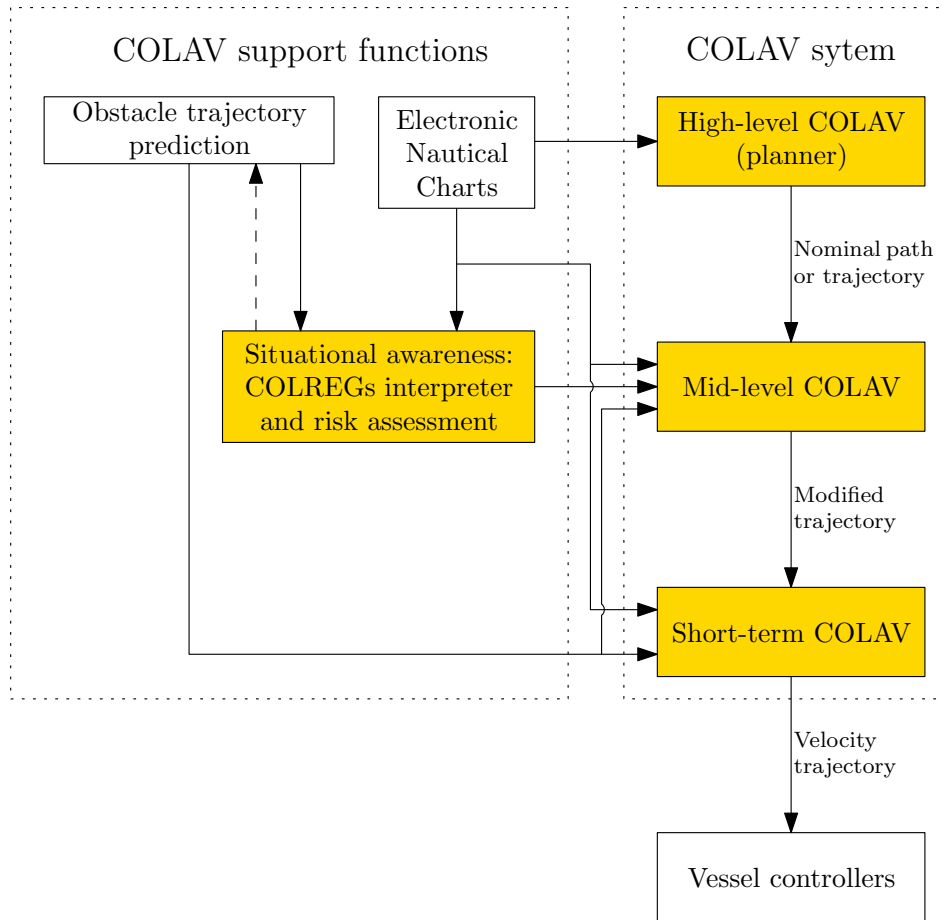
COLAV support functions

COLAV sytem

Obstacle trajectory prediction

Electronic Nautical Charts

High-level COLAV (planner)

Nominal path or trajectory

Situational awareness: COLREGs interpreter and risk assessment

Mid-level COLAV

Modified trajectory

Short-term COLAV

Velocity trajectory

Vessel controllers